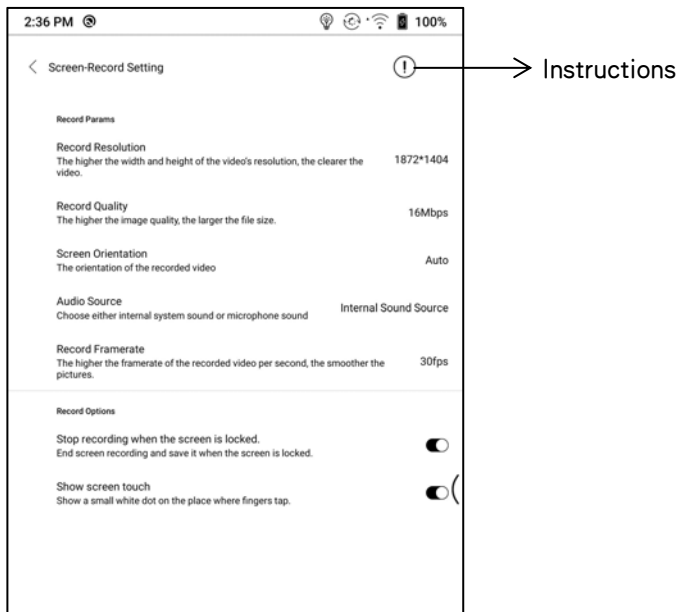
2:36 PM

100%

Screen-Record Setting

Instructions

Record Params

Record Resolution
The higher the width and height of the video's resolution, the clearer the video.
1872*1404

Record Quality
The higher the image quality, the larger the file size.
16Mbps

Screen Orientation
The orientation of the recorded video
Auto

Audio Source
Choose either internal system sound or microphone sound
Internal Sound Source

Record Framerate
The higher the framerate of the recorded video per second, the smoother the pictures.
30fps

Record Options

Stop recording when the screen is locked.
End screen recording and save it when the screen is locked.

Show screen touch
Show a small white dot on the place where fingers tap.